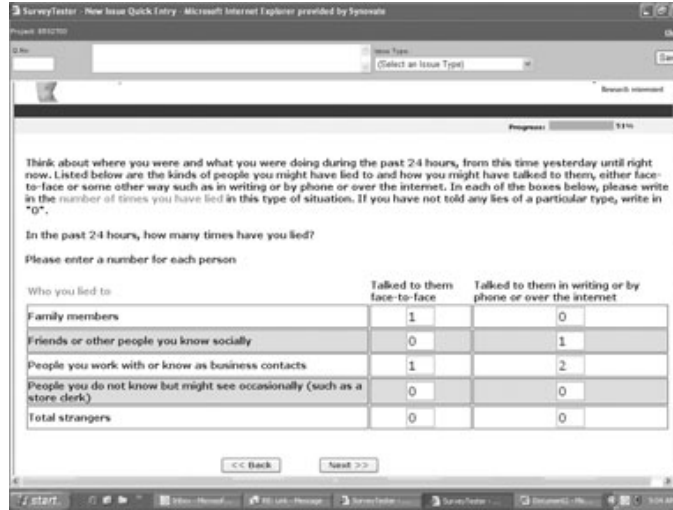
SurveyTester - New Issue Quick Entry - Microsoft Internet Explorer provided by Synovate

Project: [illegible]

Q.No

Issue Type:

(Select an Issue Type)

Research interrupted

Progress: 51%

Think about where you were and what you were doing during the past 24 hours, from this time yesterday until right now. Listed below are the kinds of people you might have lied to and how you might have talked to them, either face-to-face or some other way such as in writing or by phone or over the internet. In each of the boxes below, please write in the number of times you have lied in this type of situation. If you have not told any lies of a particular type, write in "0".

In the past 24 hours, how many times have you lied?

Please enter a number for each person

| Who you lied to | Talked to them face-to-face | Talked to them in writing or by phone or over the internet |
|---|---|---|
| Family members | 1 | 0 |
| Friends or other people you know socially | 0 | 1 |
| People you work with or know as business contacts | 1 | 2 |
| People you do not know but might see occasionally (such as a store clerk) | 0 | 0 |
| Total strangers | 0 | 0 |

<< Back

Next >>

start

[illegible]